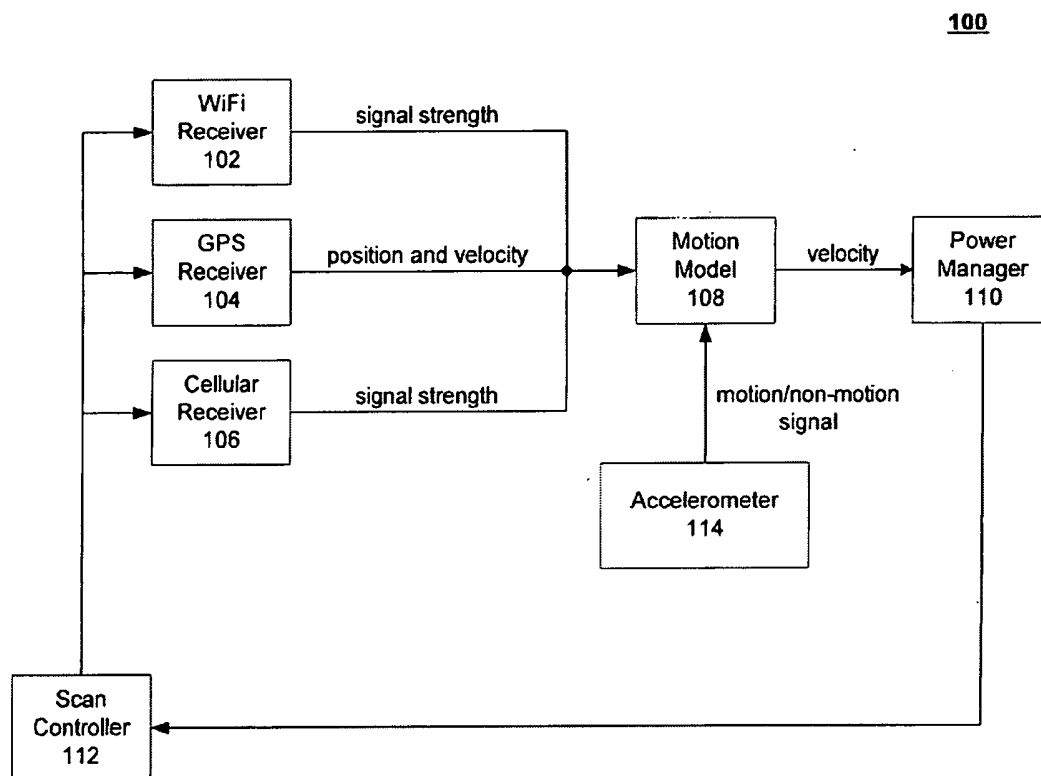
100

WiFi Receiver 102

signal strength

GPS Receiver 104

position and velocity

Cellular Receiver 106

signal strength

Motion Model 108

velocity

Power Manager 110

motion/non-motion signal

Accelerometer 114

Scan Controller 112